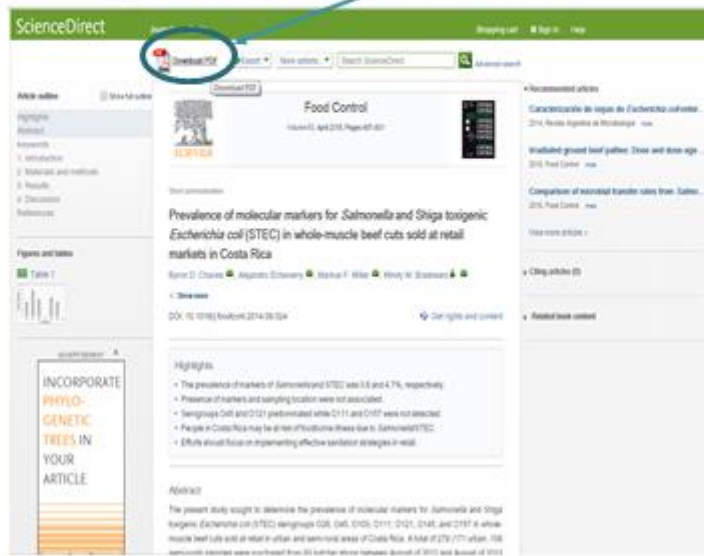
ScienceDirect

Shopping cart Sign in Help

Download PDF Export More options... Search ScienceDirect Advanced search

Download PDF

Article outline Show full outline

Highlights
Abstract
Keywords
1. Introduction
2. Materials and methods
3. Results
4. Discussion
References

Figures and tables

Table 1

ELSEVIER

Food Control

Volume 50, April 2015, Pages 497–501

Short communication

Prevalence of molecular markers for *Salmonella* and *Shiga* toxigenic *Escherichia coli* (STEC) in whole-muscle beef cuts sold at retail markets in Costa Rica

Byron D. Chaves, Alejandro Echeverry, Markus F. Miller, Mindy M. Brashears

Show more

DOI: 10.1016/j.foodcont.2014.09.024

Get rights and content

Highlights

• The prevalence of markers of *Salmonella* and STEC was 3.6 and 4.7%, respectively.
• Presence of markers and sampling location were not associated.
• Serogroups O45 and O121 predominated while O111 and O157 were not detected.
• People in Costa Rica may be at risk of foodborne illness due to *Salmonella*/STEC.
• Efforts should focus on implementing effective sanitation strategies in retail.

Abstract

The present study sought to determine the prevalence of molecular markers for *Salmonella* and Shiga toxigenic *Escherichia coli* (STEC) serogroups O26, O45, O103, O111, O121, O145, and O157 in whole-muscle beef cuts sold at retail in urban and semi-rural areas of Costa Rica. A total of 279 (171 urban, 108 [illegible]

ADVERTISEMENT

INCORPORATE PHYLO-GENETIC TREES IN YOUR ARTICLE

Recommended articles

Caracterización de cepas de Escherichia coli enter...
2014, Revista Argentina de Microbiología more

Irradiated ground beef patties: Dose and dose age...
2015, Food Control more

Comparison of microbial transfer rates from Salmo...
2015, Food Control more

View more articles »

Citing articles (0)

Related book content